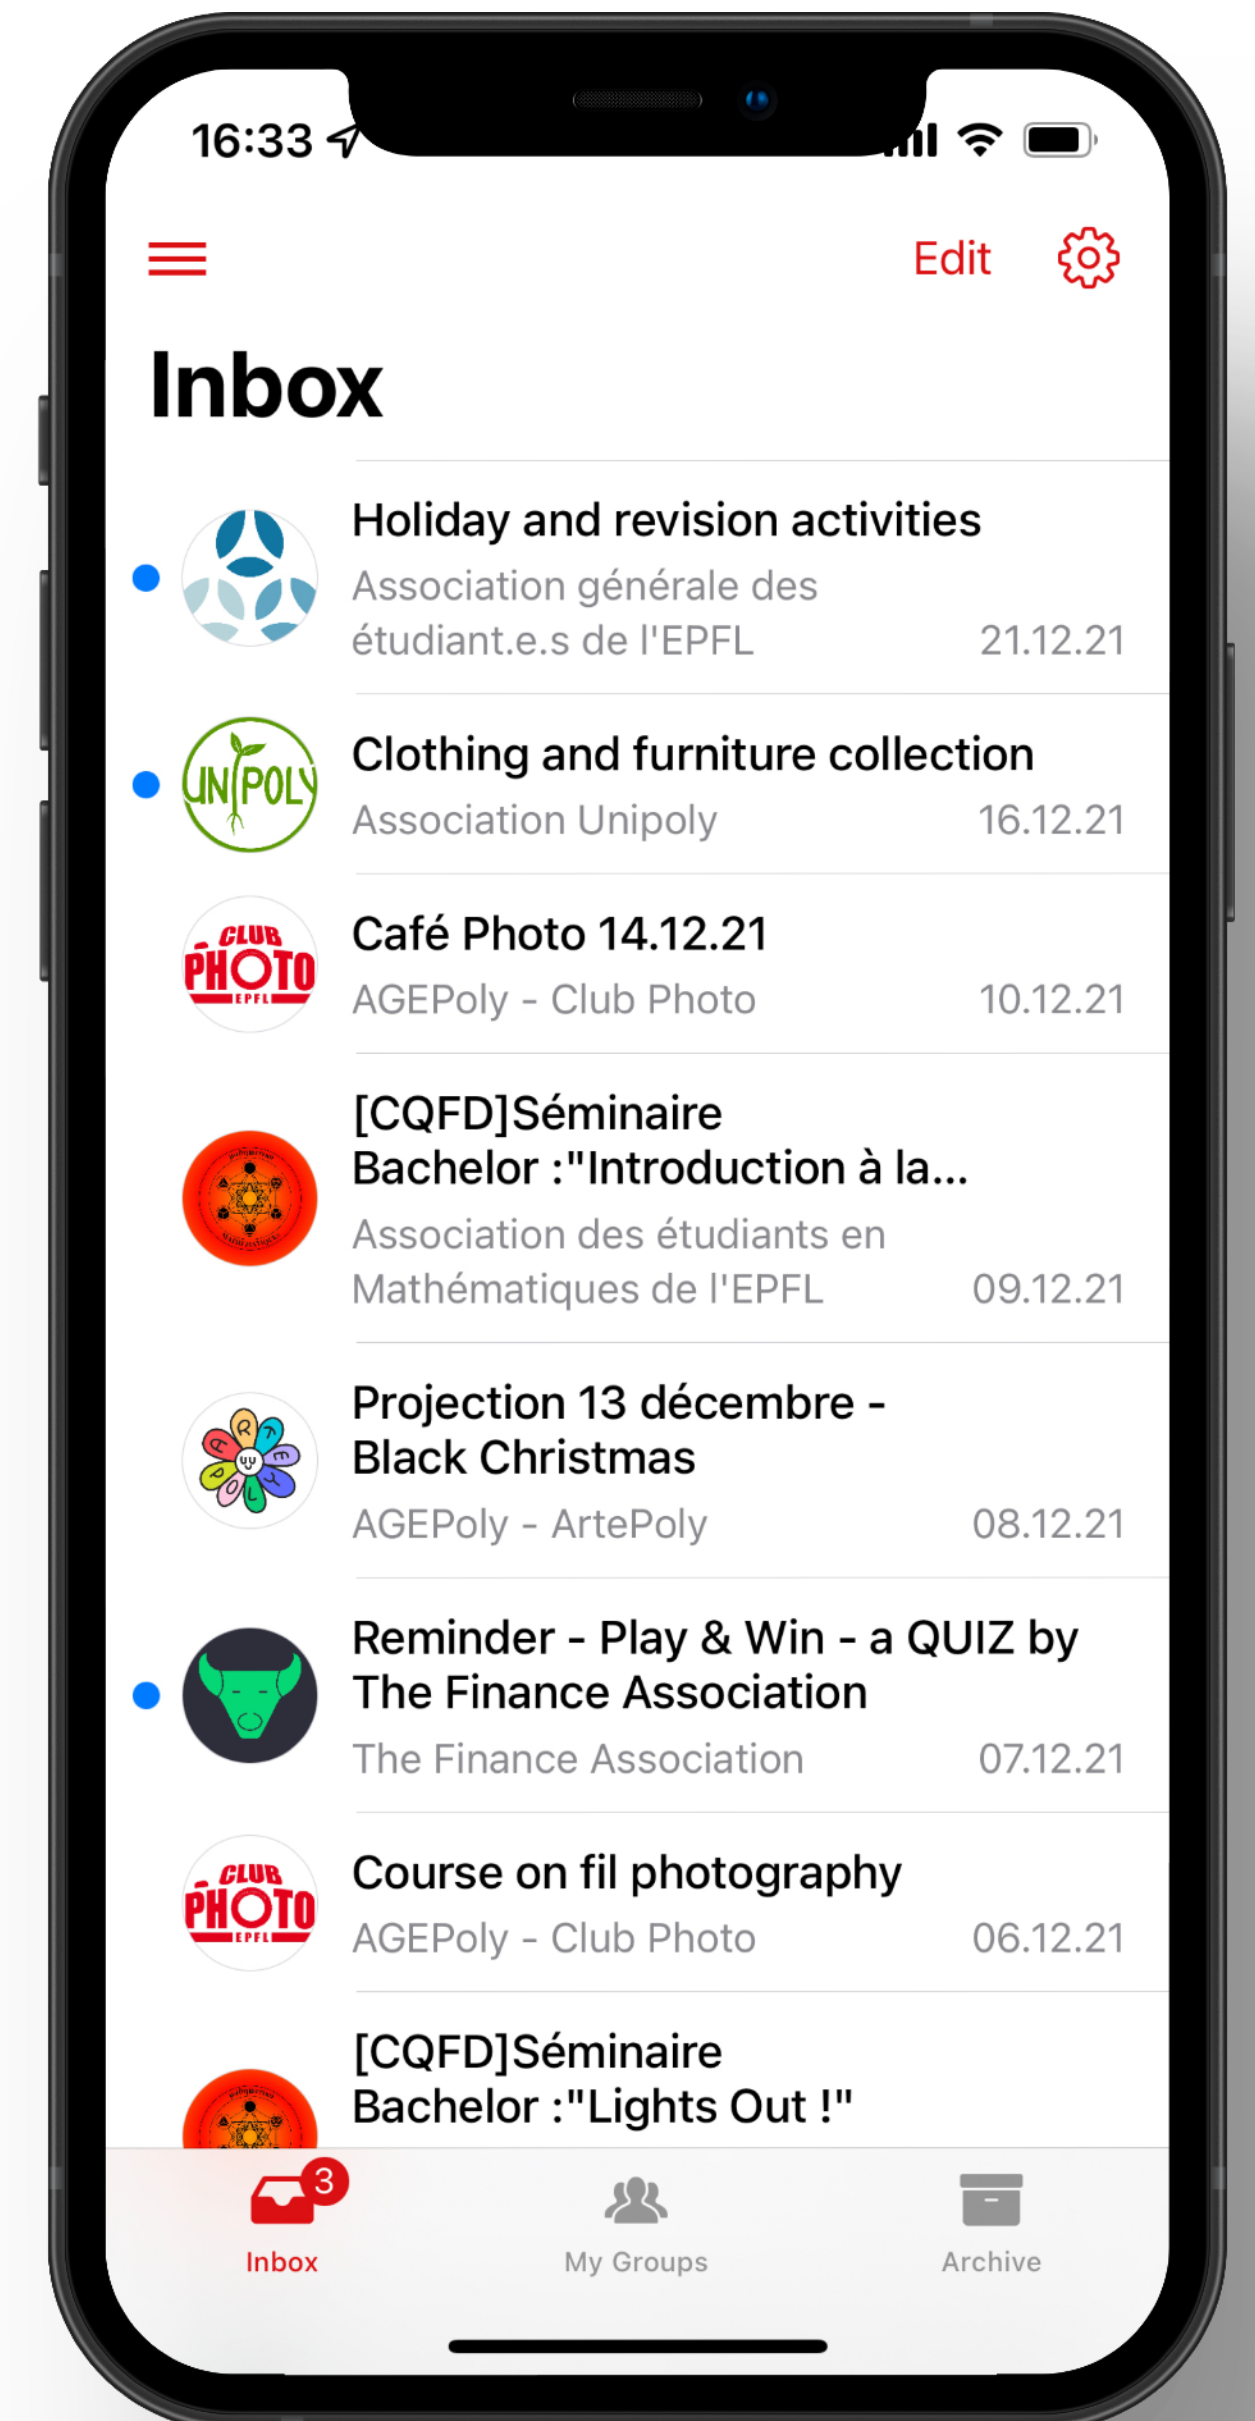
16:33

Edit

Inbox

Holiday and revision activities
Association générale des étudiant.e.s de l'EPFL 21.12.21

UNIPOLY
Clothing and furniture collection
Association Unipoly 16.12.21

CLUB PHOTO EPFL
Café Photo 14.12.21
AGEPoly - Club Photo 10.12.21

[CQFD]Séminaire Bachelor :"Introduction à la...
Association des étudiants en Mathématiques de l'EPFL 09.12.21

Projection 13 décembre - Black Christmas
AGEPoly - ArtePoly 08.12.21

Reminder - Play & Win - a QUIZ by The Finance Association
The Finance Association 07.12.21

CLUB PHOTO EPFL
Course on fil photography
AGEPoly - Club Photo 06.12.21

[CQFD]Séminaire Bachelor :"Lights Out !"

3
Inbox
My Groups
Archive